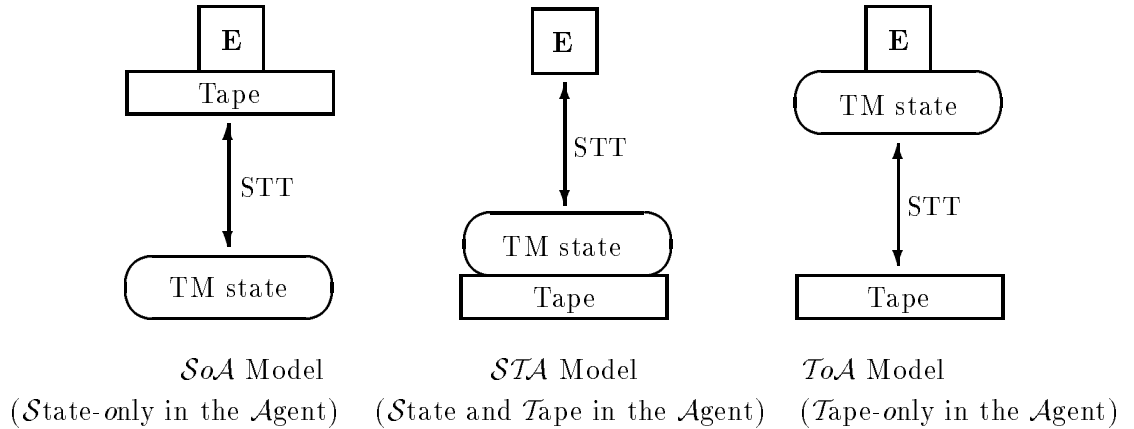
E

Tape

STT

TM state

$\mathcal{S}o\mathcal{A}$ Model
($\mathcal{S}$tate-only in the $\mathcal{A}$gent)

E

STT

TM state

Tape

$\mathcal{STA}$ Model
($\mathcal{S}$tate and $\mathcal{T}$ape in the $\mathcal{A}$gent)

E

TM state

STT

Tape

$\mathcal{T}o\mathcal{A}$ Model
($\mathcal{T}$ape-only in the $\mathcal{A}$gent)